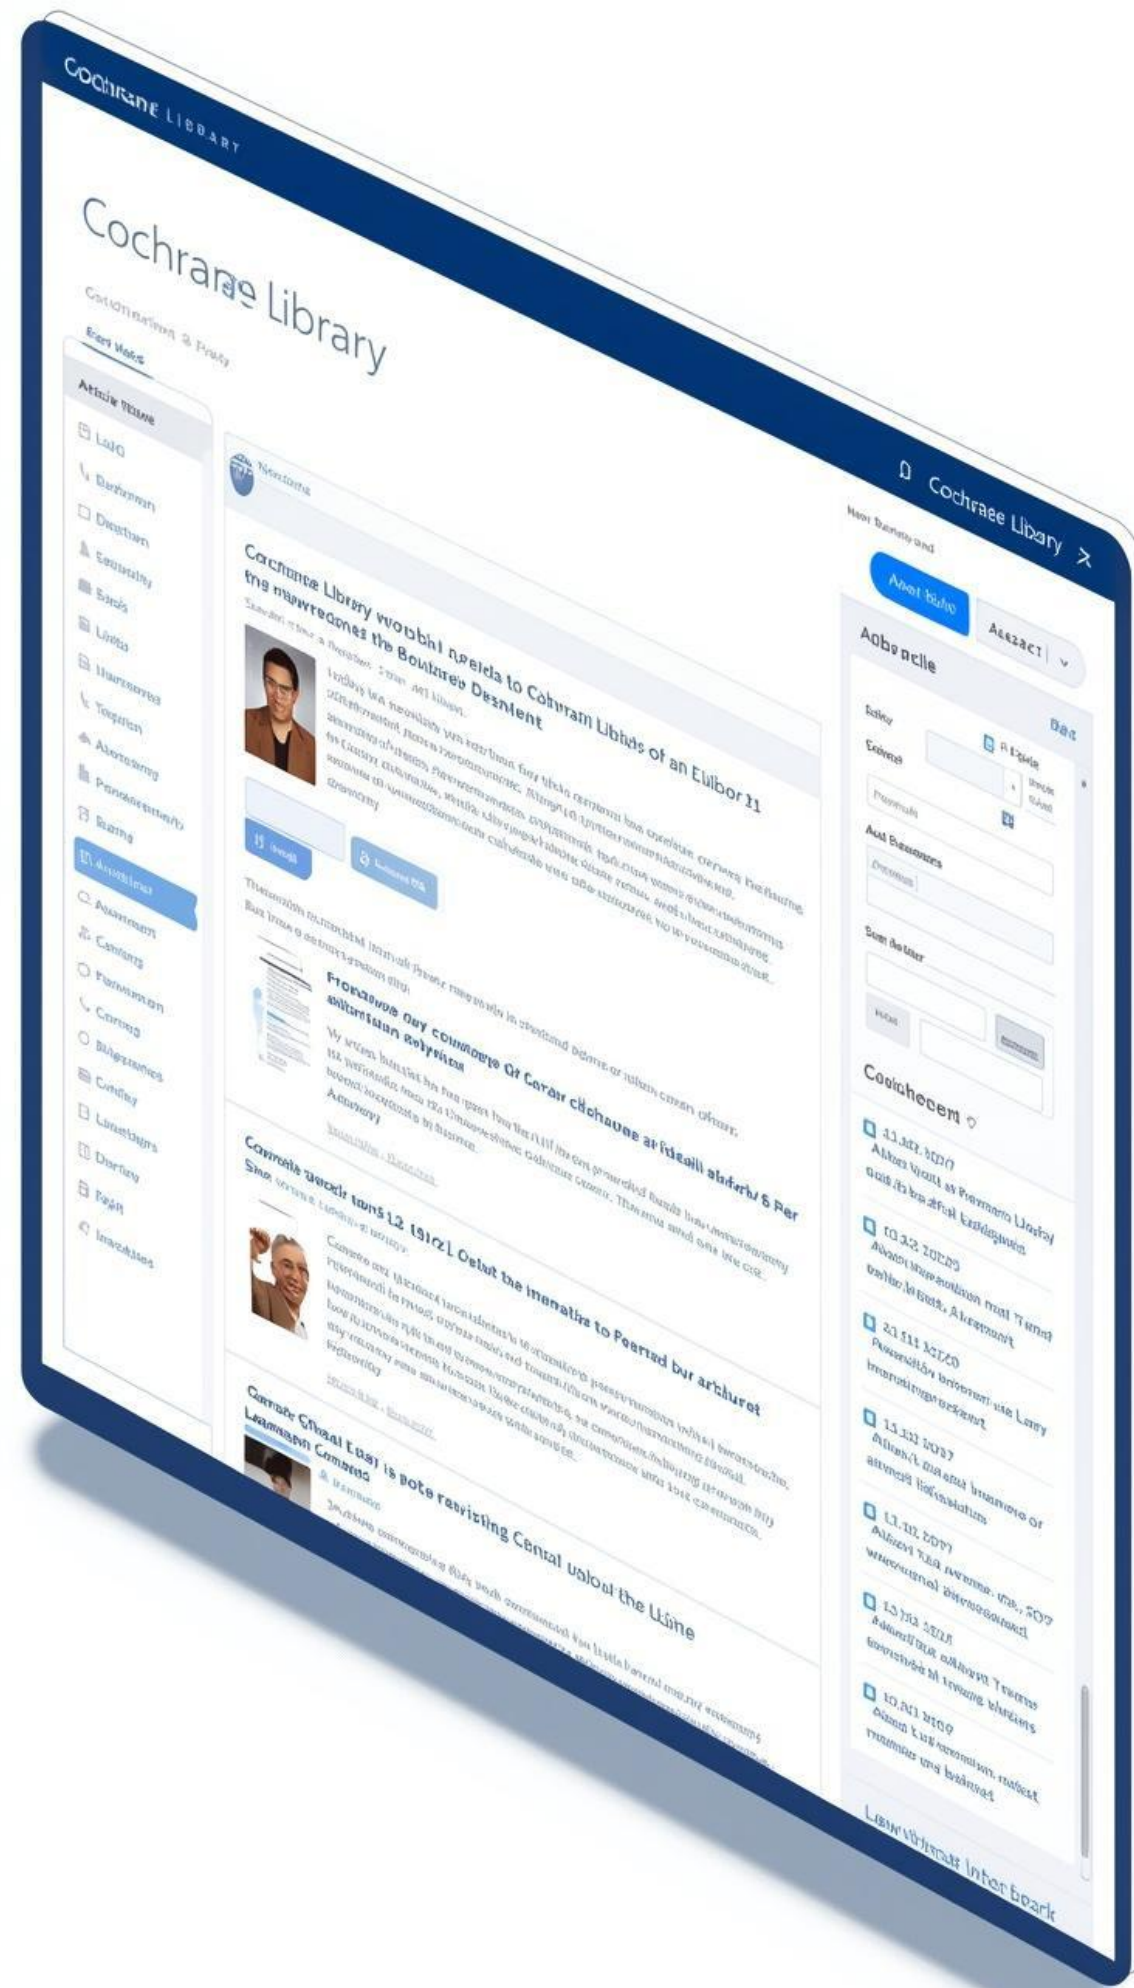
COCHRANE LIBRARY

Cochrane Library

Cochrane Library

Article Filters

Cochrane Library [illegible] to Cochram Libids of an Elibor 11 the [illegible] the Boulares Dealment

Fronzwoe ouy commoje Of Corar clchause arideall abdrdy 6 Per

Comnste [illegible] 12 1912 L Oelut the imenatio to Peemad bur arblurst

Cornte Ciheal Loal is pote revriting Cental ualoal the Ulme

Cochrane Library

Aoboncile

Coouhecem

Lean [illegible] Inter beark